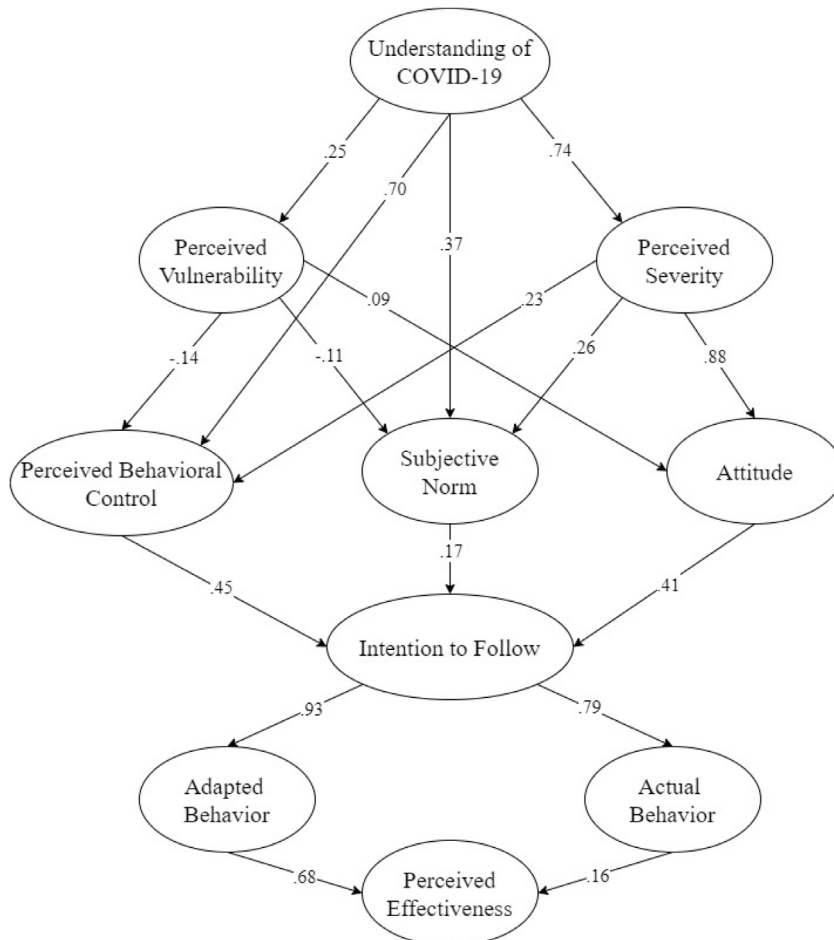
Understanding of COVID-19

.25

.70

.37

.74

Perceived Vulnerability

Perceived Severity

.09

.23

-.14

-.11

.26

.88

Perceived Behavioral Control

Subjective Norm

Attitude

.17

.45

.41

Intention to Follow

.93

.79

Adapted Behavior

Actual Behavior

.68

.16

Perceived Effectiveness